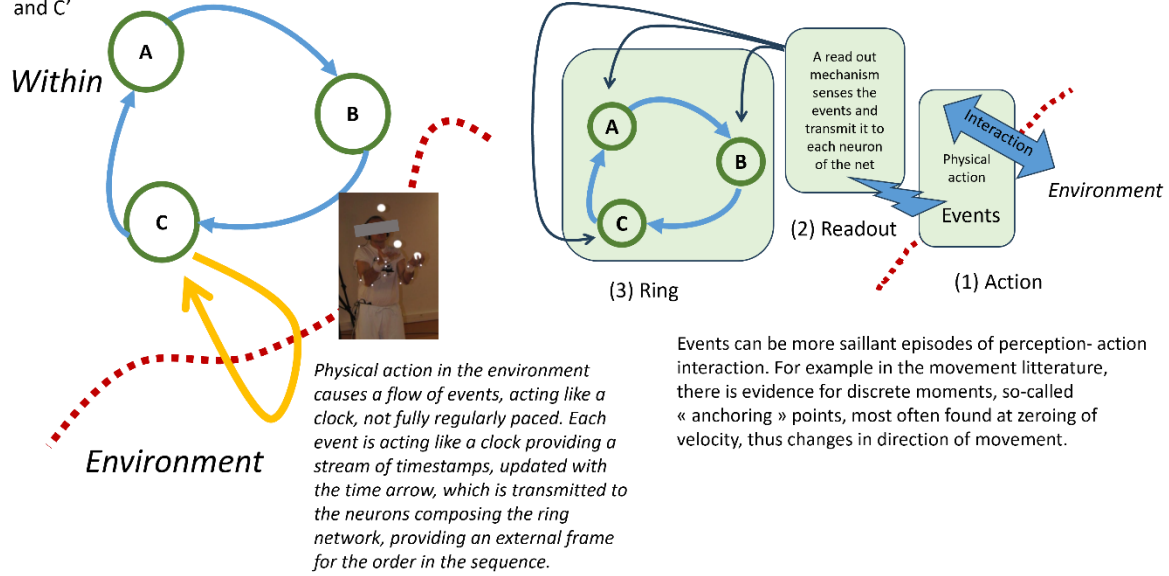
and C'

Within

A

B

C

Environment

Physical action in the environment causes a flow of events, acting like a clock, not fully regularly paced. Each event is acting like a clock providing a stream of timestamps, updated with the time arrow, which is transmitted to the neurons composing the ring network, providing an external frame for the order in the sequence.

A read out mechanism senses the events and transmit it to each neuron of the net

A

B

C

(3) Ring

(2) Readout

Interaction

Physical action

Events

Environment

(1) Action

Events can be more saillant episodes of perception- action interaction. For example in the movement litterature, there is evidence for discrete moments, so-called « anchoring » points, most often found at zeroing of velocity, thus changes in direction of movement.